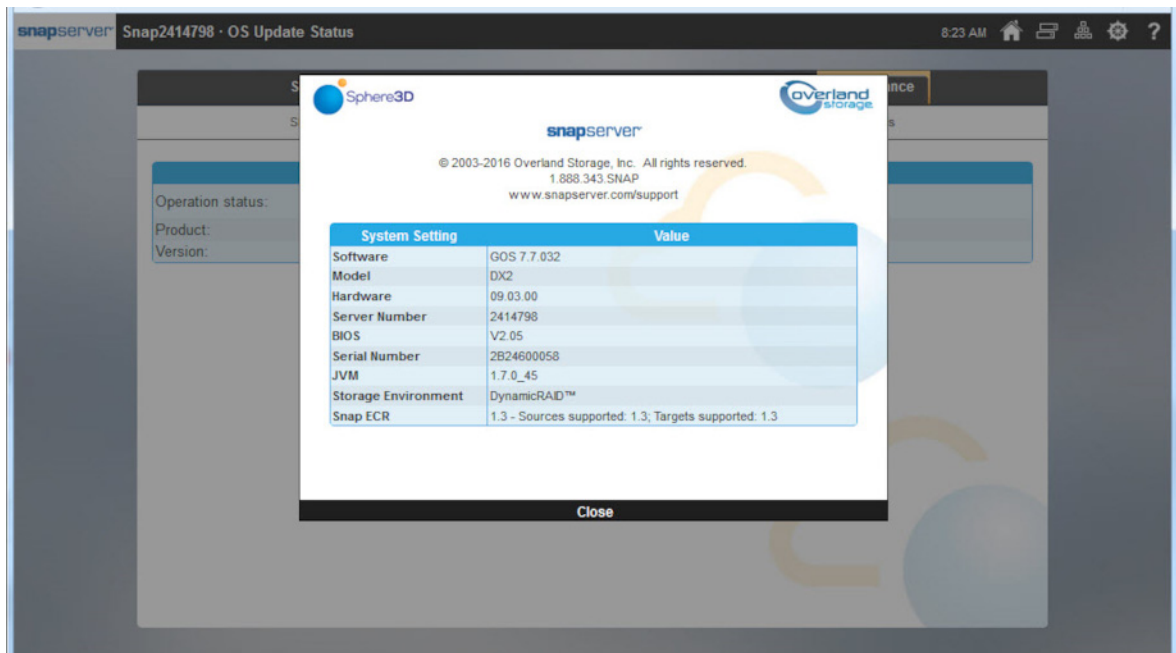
snapserver Snap2414798 · OS Update Status

8:23 AM ?

S

nce

S

s

Operation status:

Product:

Version:

Sphere3D

overland storage

snapserver

© 2003-2016 Overland Storage, Inc. All rights reserved.
1.888.343.SNAP
www.snapserver.com/support

| System Setting | Value |
|---|---|
| Software | GOS 7.7.032 |
| Model | DX2 |
| Hardware | 09.03.00 |
| Server Number | 2414798 |
| BIOS | V2.05 |
| Serial Number | 2B24600058 |
| JVM | 1.7.0_45 |
| Storage Environment | DynamicRAID™ |
| Snap ECR | 1.3 - Sources supported: 1.3; Targets supported: 1.3 |

Close